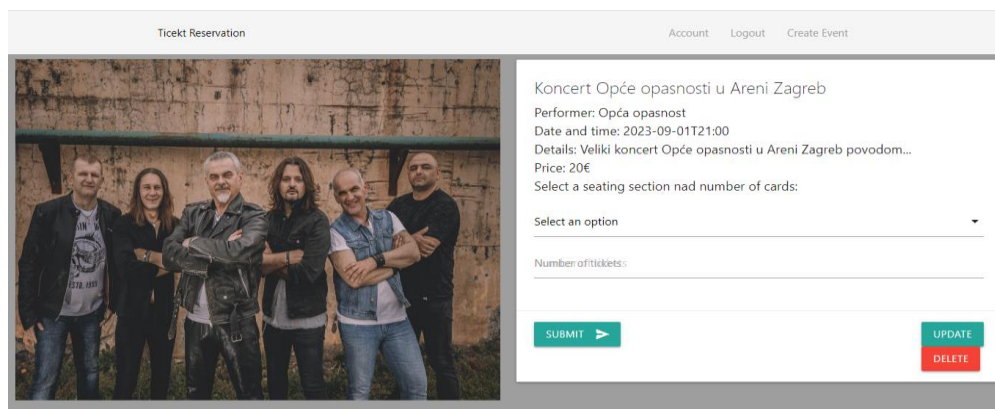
Ticekt Reservation

Account Logout Create Event

Koncert Opće opasnosti u Areni Zagreb

Performer: Opća opasnost

Date and time: 2023-09-01T21:00

Details: Veliki koncert Opće opasnosti u Areni Zagreb povodom...

Price: 20€

Select a seating section nad number of cards:

Select an option

Number of tickets

SUBMIT

UPDATE

DELETE